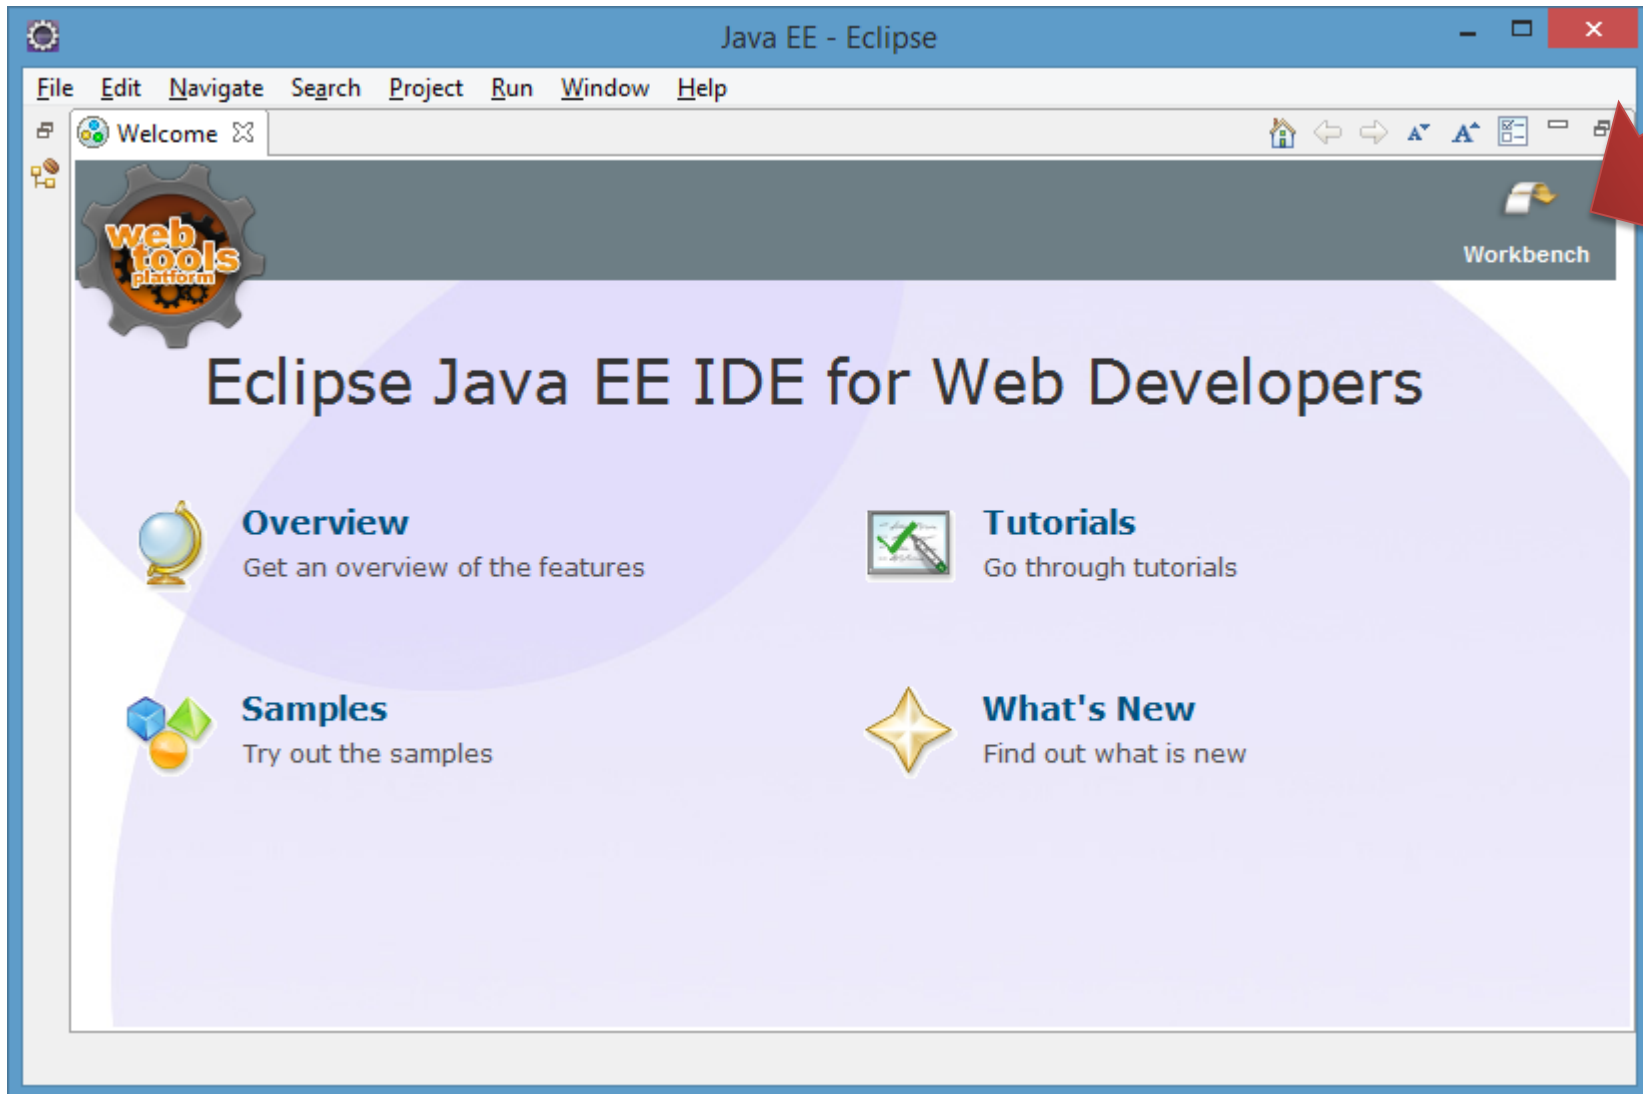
Java EE - Eclipse

File Edit Navigate Search Project Run Window Help

Welcome

web tools platform

Workbench

Eclipse Java EE IDE for Web Developers

Overview
Get an overview of the features

Tutorials
Go through tutorials

Samples
Try out the samples

What's New
Find out what is new